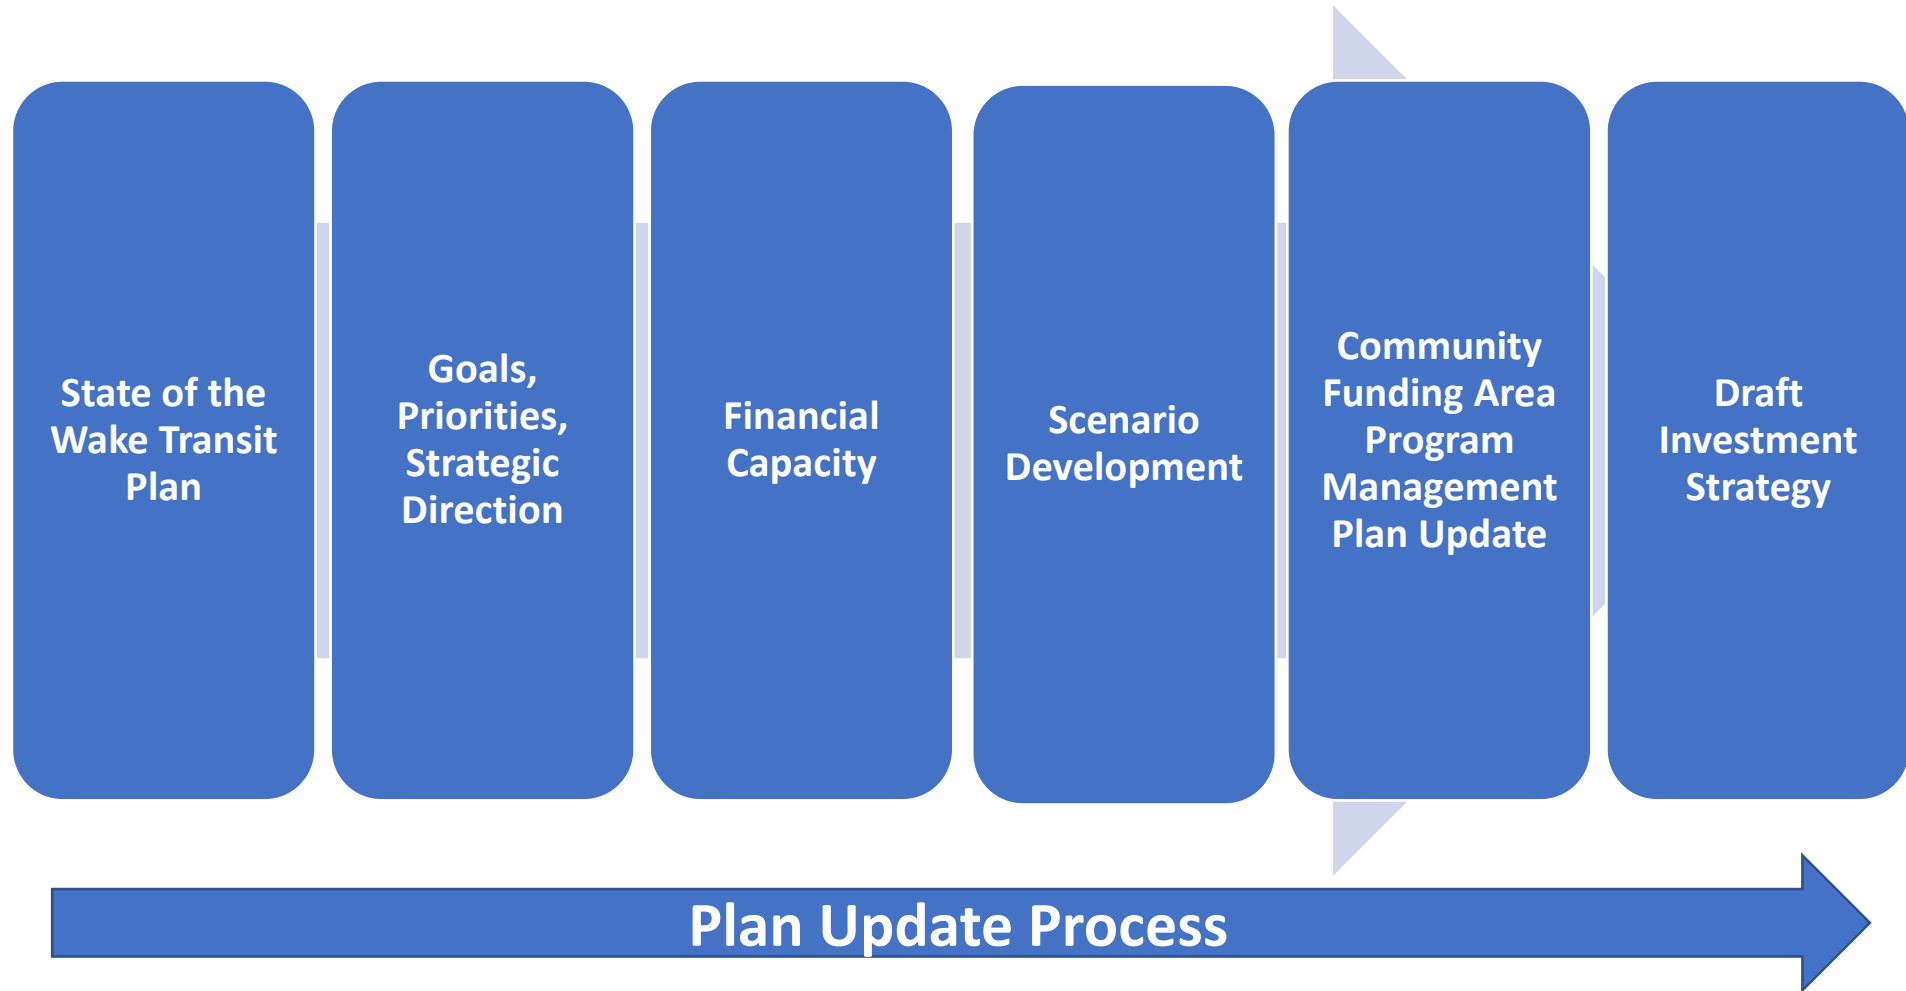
State of the Wake Transit Plan

Goals, Priorities, Strategic Direction

Financial Capacity

Scenario Development

Community Funding Area Program Management Plan Update

Draft Investment Strategy

Plan Update Process